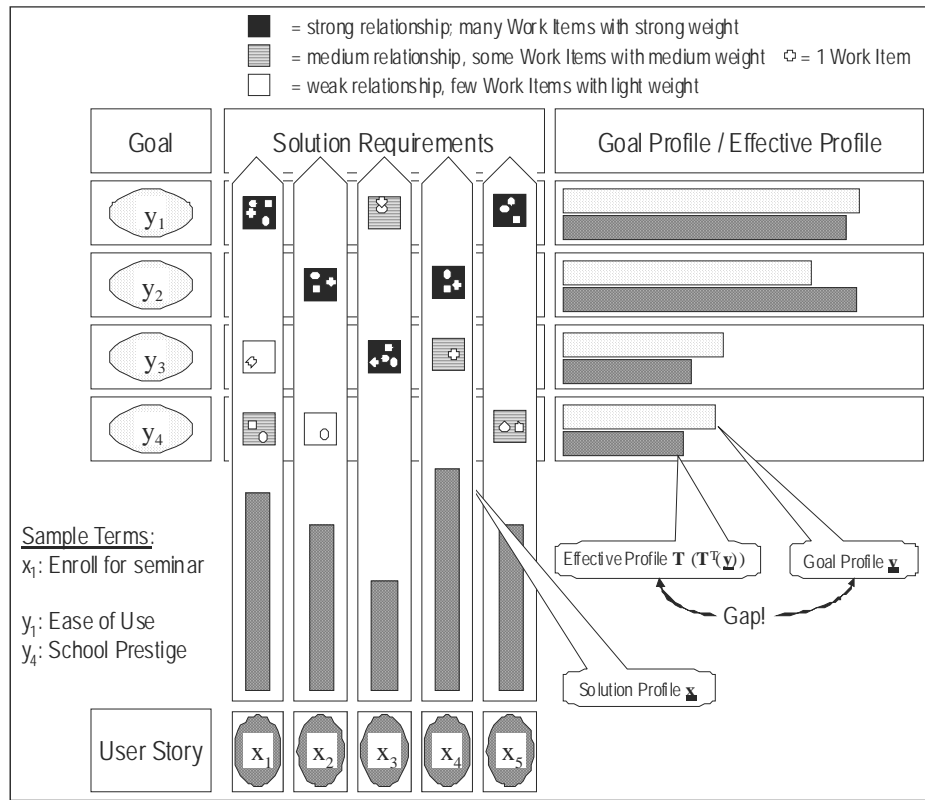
= strong relationship; many Work Items with strong weight
= medium relationship, some Work Items with medium weight
= 1 Work Item
= weak relationship, few Work Items with light weight

| Goal | Solution Requirements | Goal Profile / Effective Profile |
|---|---|---|
| $y_1$ | | |
| $y_2$ | | |
| $y_3$ | | |
| $y_4$ | | |

Sample Terms:
$x_1$: Enroll for seminar

$y_1$: Ease of Use
$y_4$: School Prestige

Effective Profile $\mathbf{T}\,(\mathbf{T}^{T}(\underline{\mathbf{y}})$

Goal Profile $\underline{\mathbf{y}}$

Gap!

Solution Profile $\underline{\mathbf{x}}$

User Story

$x_1$ $x_2$ $x_3$ $x_4$ $x_5$